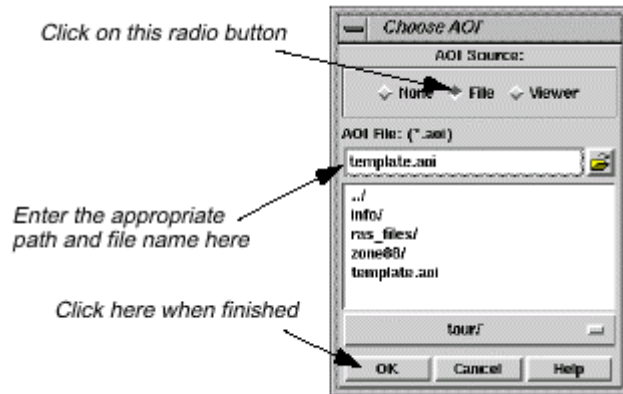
Click on this radio button

Choose AOI

AOI Source:

None File Viewer

AOI File: (*.aoi)

template.aoi

Enter the appropriate path and file name here

../
info/
ras_files/
zone88/
template.aoi

Click here when finished

tour/

OK Cancel Help